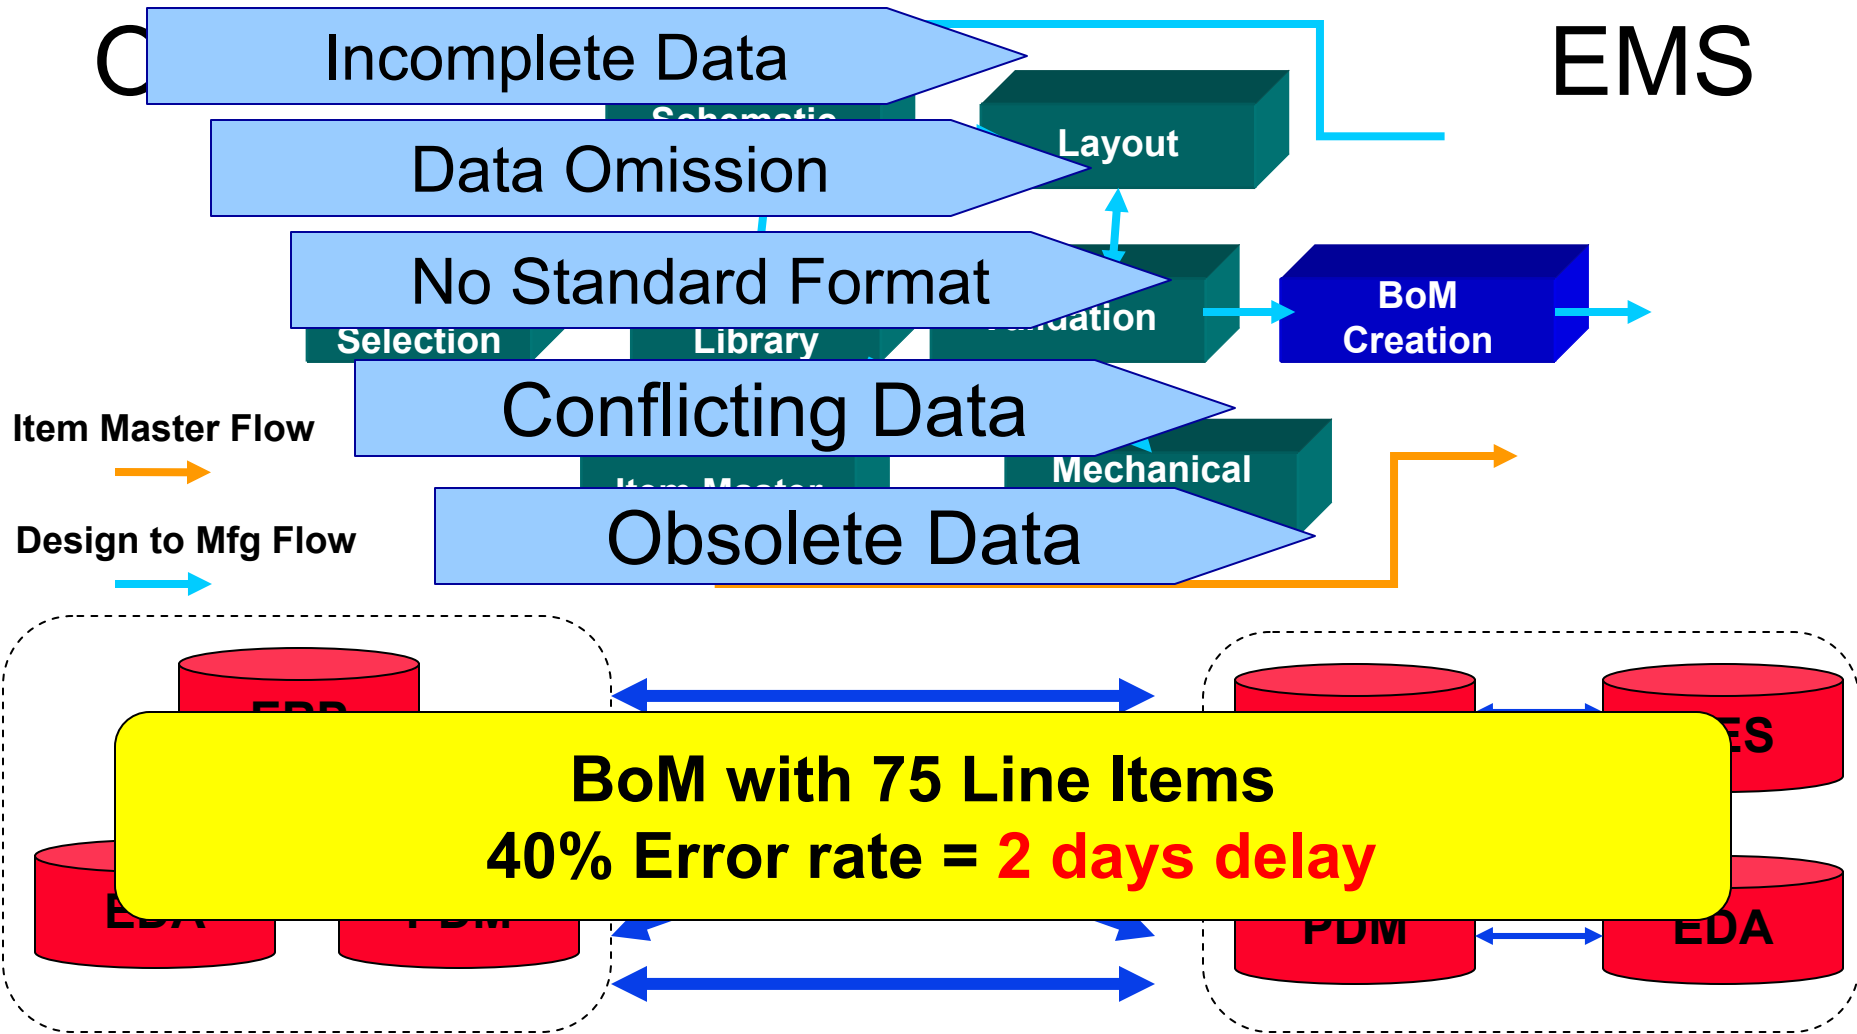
C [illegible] EMS

Incomplete Data

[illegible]

Layout

Data Omission

No Standard Format

Selection

Library

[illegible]dation

BoM Creation

Item Master Flow

Conflicting Data

Mechanical

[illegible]

Design to Mfg Flow

Obsolete Data

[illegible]

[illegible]ES

EDA

PDM

PDM

EDA

BoM with 75 Line Items
40% Error rate = 2 days delay